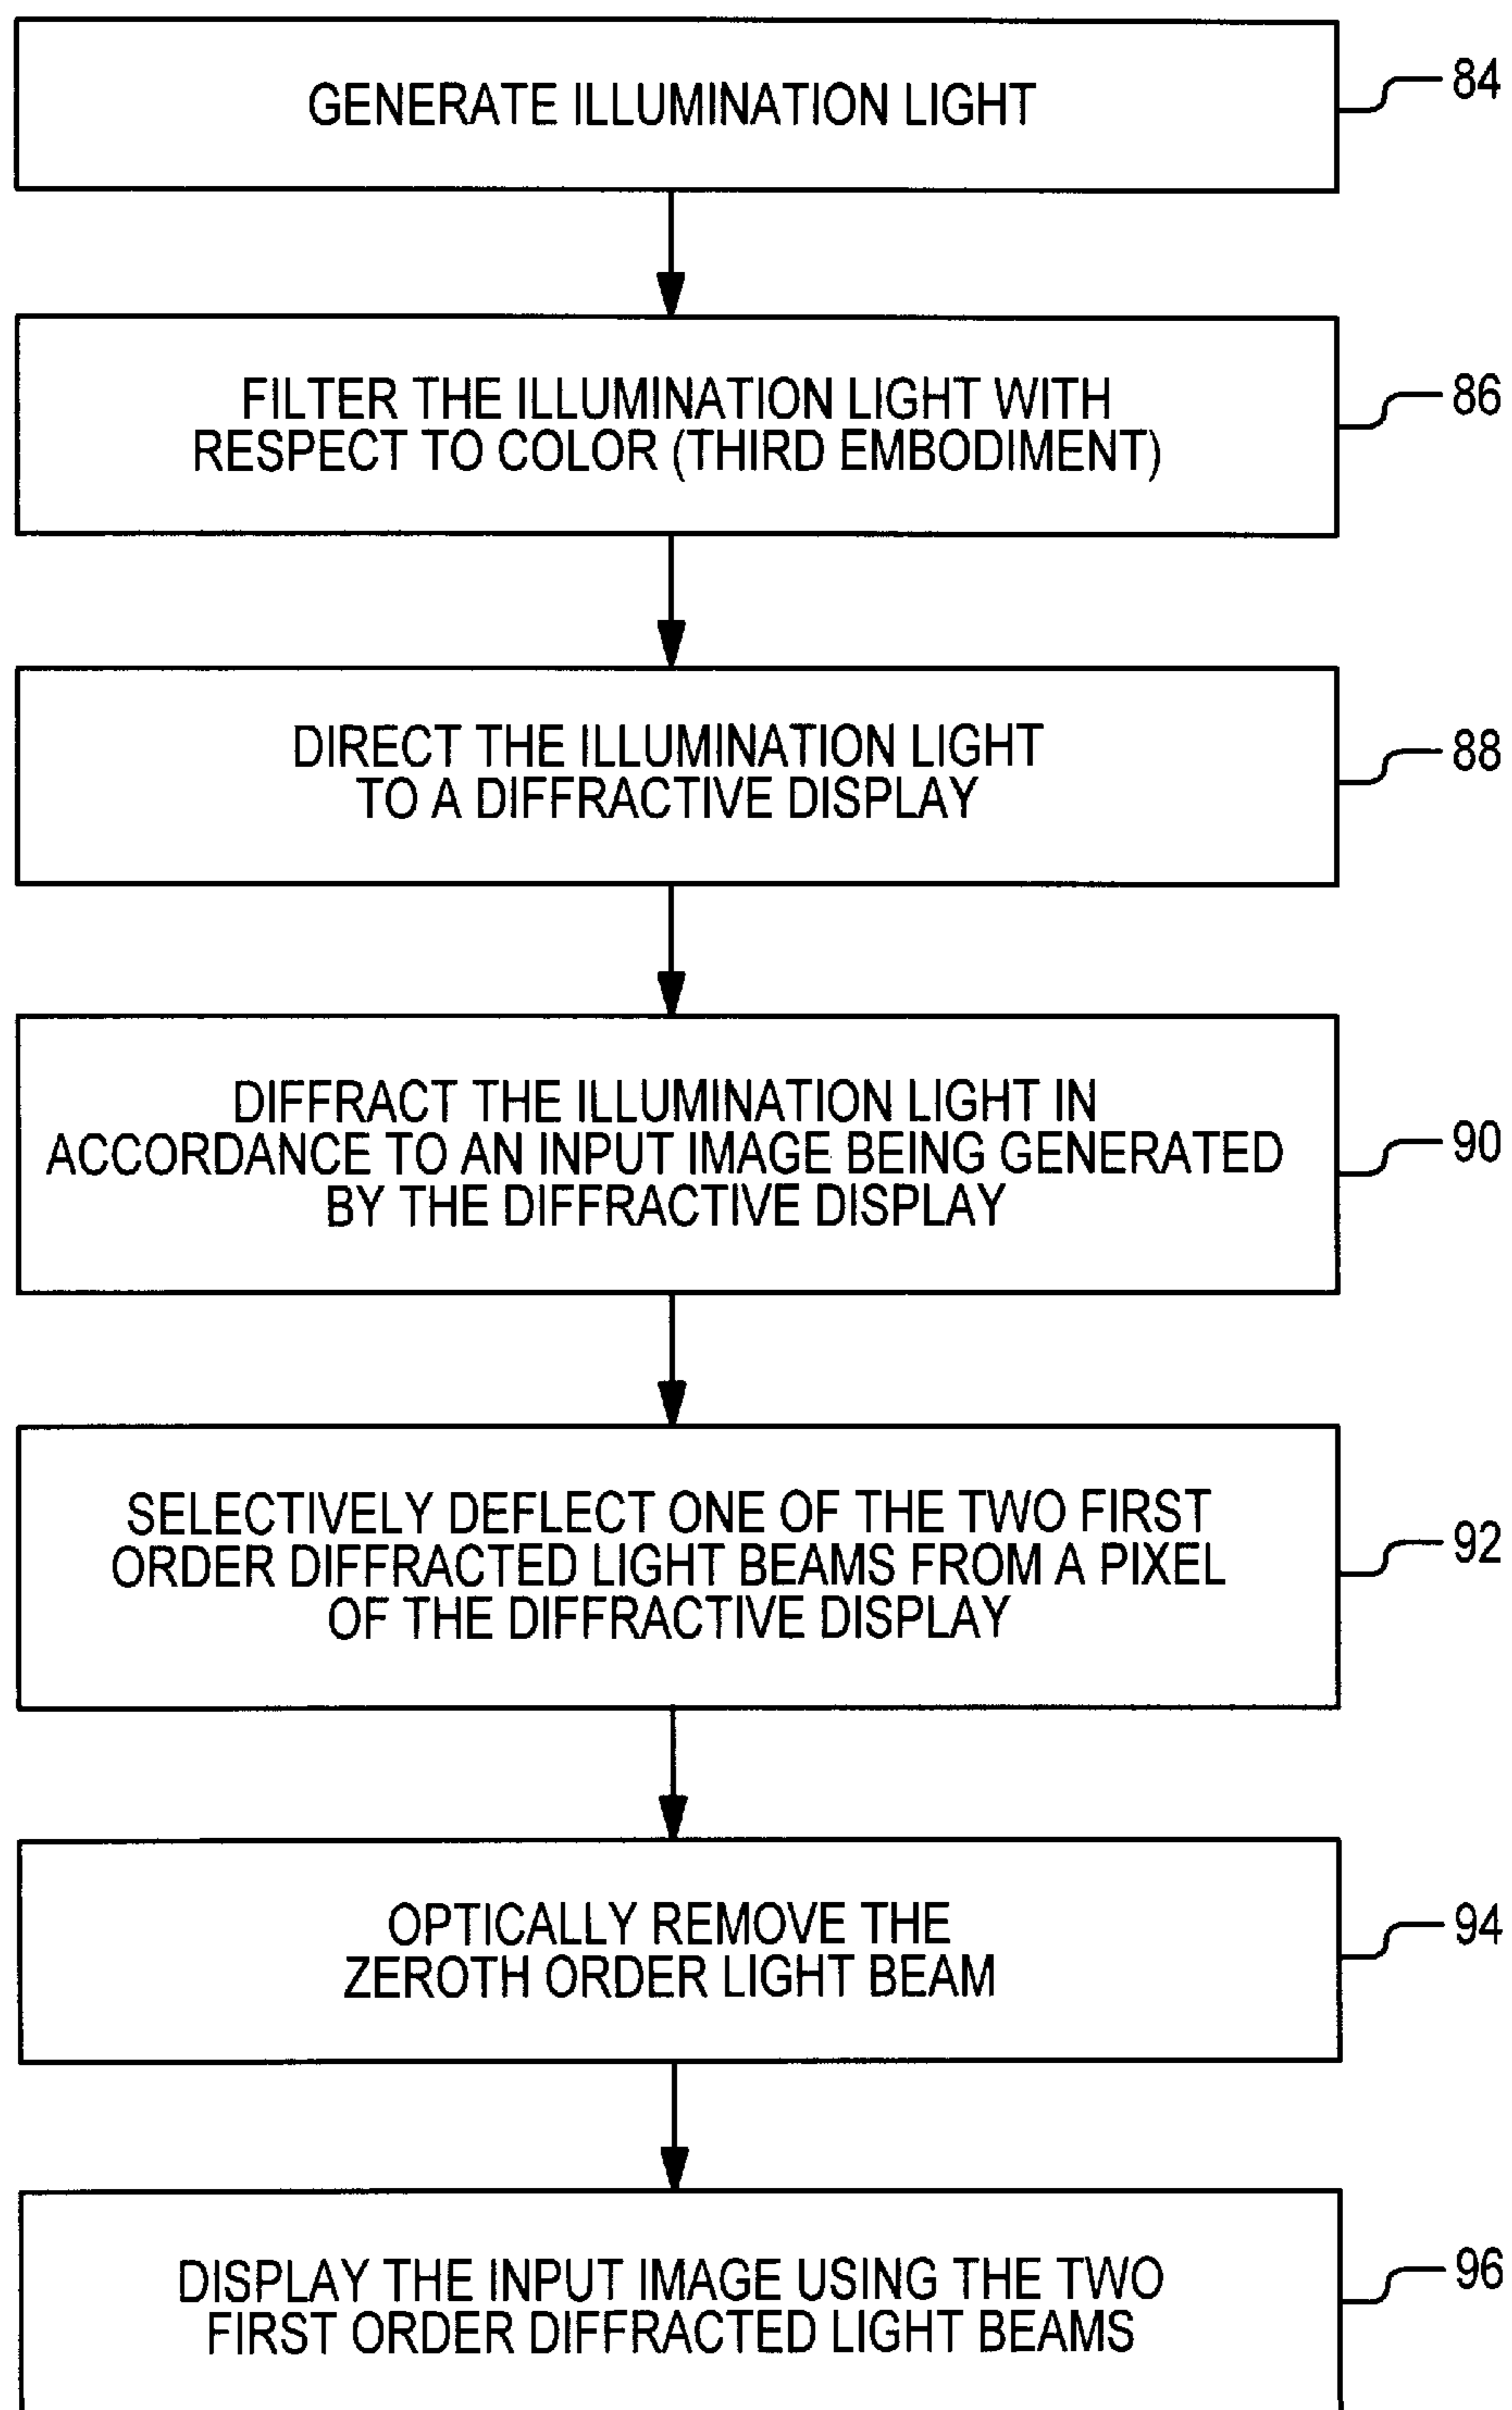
GENERATE ILLUMINATION LIGHT

84

FILTER THE ILLUMINATION LIGHT WITH RESPECT TO COLOR (THIRD EMBODIMENT)

86

DIRECT THE ILLUMINATION LIGHT TO A DIFFRACTIVE DISPLAY

88

DIFFRACT THE ILLUMINATION LIGHT IN ACCORDANCE TO AN INPUT IMAGE BEING GENERATED BY THE DIFFRACTIVE DISPLAY

90

SELECTIVELY DEFLECT ONE OF THE TWO FIRST ORDER DIFFRACTED LIGHT BEAMS FROM A PIXEL OF THE DIFFRACTIVE DISPLAY

92

OPTICALLY REMOVE THE ZEROTH ORDER LIGHT BEAM

94

DISPLAY THE INPUT IMAGE USING THE TWO FIRST ORDER DIFFRACTED LIGHT BEAMS

96